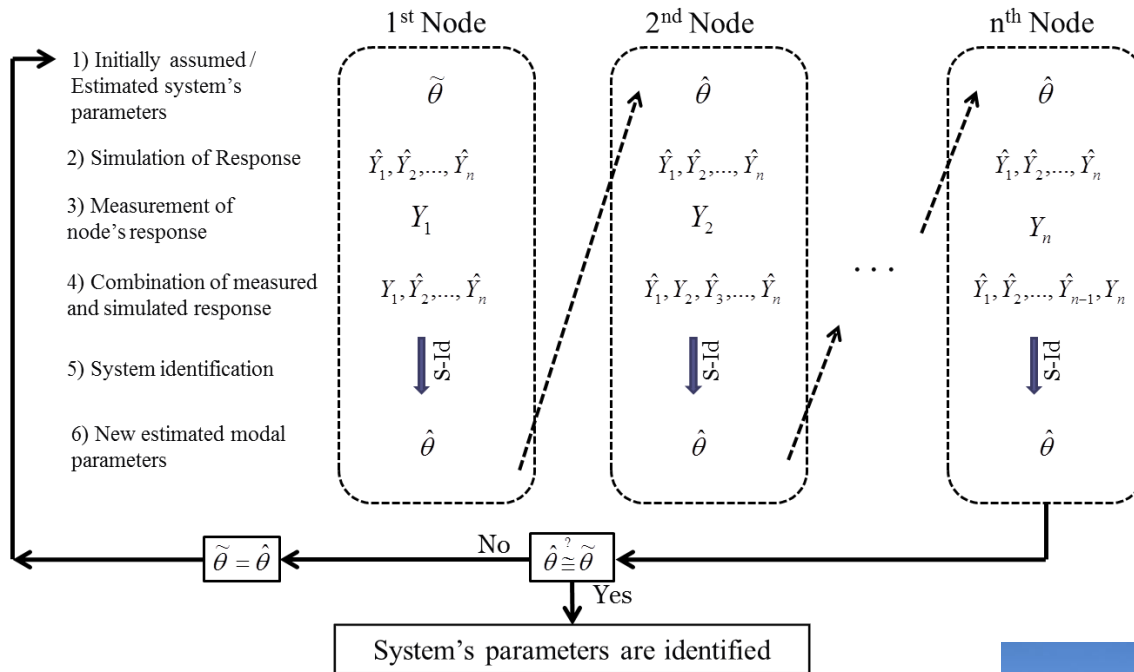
1$^{st}$ Node

2$^{nd}$ Node

n$^{th}$ Node

1) Initially assumed / Estimated system's parameters

2) Simulation of Response

3) Measurement of node's response

4) Combination of measured and simulated response

5) System identification

6) New estimated modal parameters

$\tilde{\theta}$

$\hat{Y}_1, \hat{Y}_2, ..., \hat{Y}_n$

$Y_1$

$Y_1, \hat{Y}_2, ..., \hat{Y}_n$

S-Id

$\hat{\theta}$

$\hat{\theta}$

$\hat{Y}_1, \hat{Y}_2, ..., \hat{Y}_n$

$Y_2$

$\hat{Y}_1, Y_2, \hat{Y}_3, ..., \hat{Y}_n$

S-Id

$\hat{\theta}$

. . .

$\hat{\theta}$

$\hat{Y}_1, \hat{Y}_2, ..., \hat{Y}_n$

$Y_n$

$\hat{Y}_1, \hat{Y}_2, ..., \hat{Y}_{n-1}, Y_n$

S-Id

$\hat{\theta}$

$\tilde{\theta} = \hat{\theta}$

No

$\hat{\theta} \overset{?}{\cong} \tilde{\theta}$

Yes

System's parameters are identified